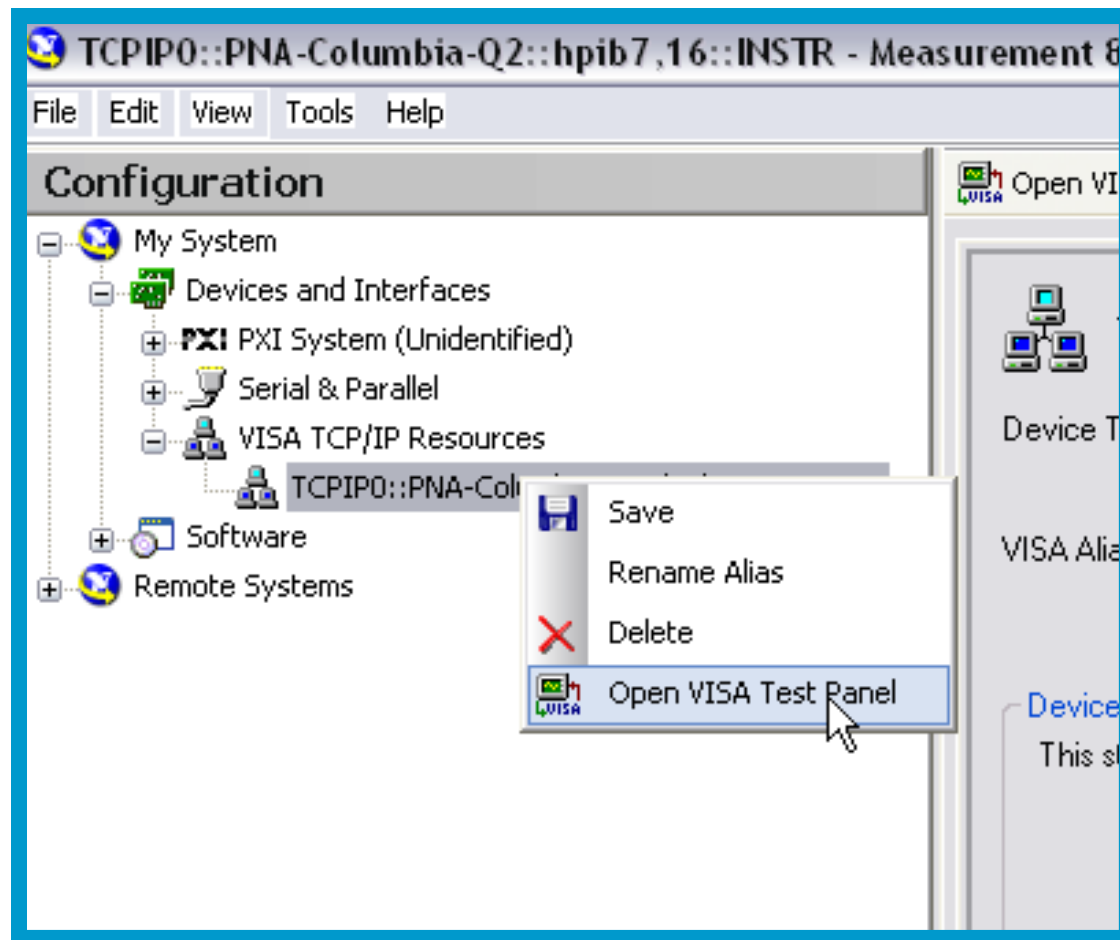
TCPIP0::PNA-Columbia-Q2::hpib7,16::INSTR - Measurement 8

File Edit View Tools Help

Configuration

My System
Devices and Interfaces
PXI PXI System (Unidentified)
Serial & Parallel
VISA TCP/IP Resources
TCPIP0::PNA-Col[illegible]
Software
Remote Systems

Save
Rename Alias
Delete
Open VISA Test Panel

Open VI
Device T
VISA Alia
Device
This s